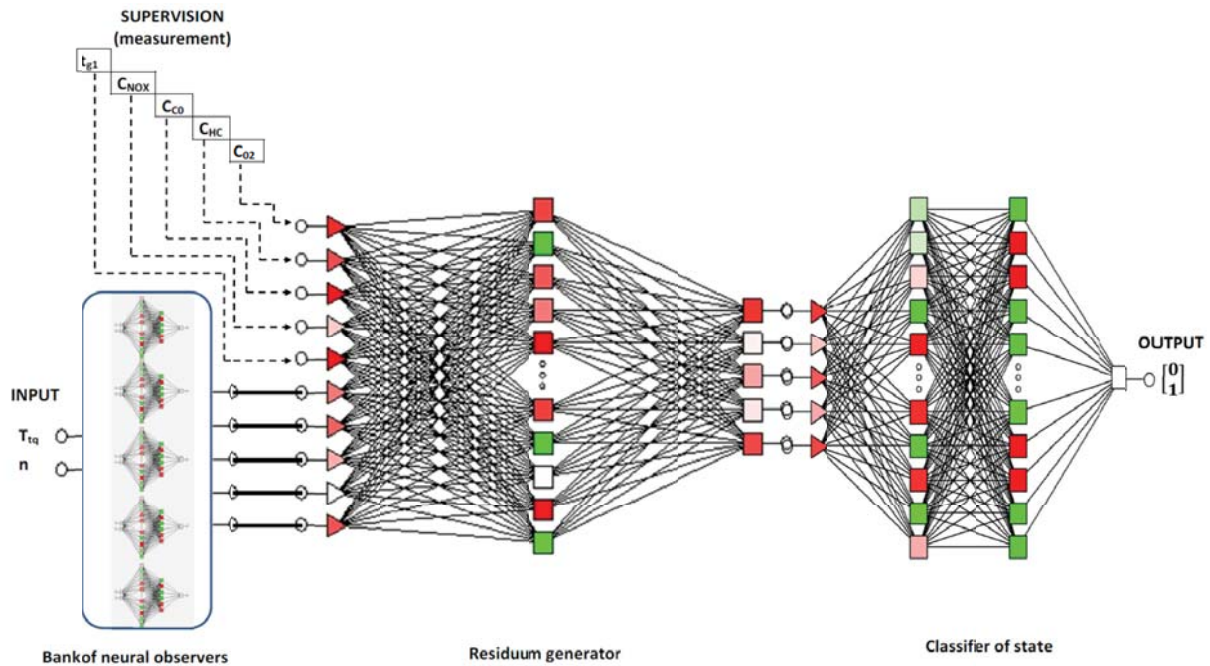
SUPERVISION
(measurement)

$t_{g1}$

$C_{NOX}$

$C_{C0}$

$C_{HC}$

$C_{O2}$

INPUT

$T_{tq}$

n

OUTPUT

$\begin{bmatrix}0\\1\end{bmatrix}$

Bankof neural observers

Residuum generator

Classifier of state